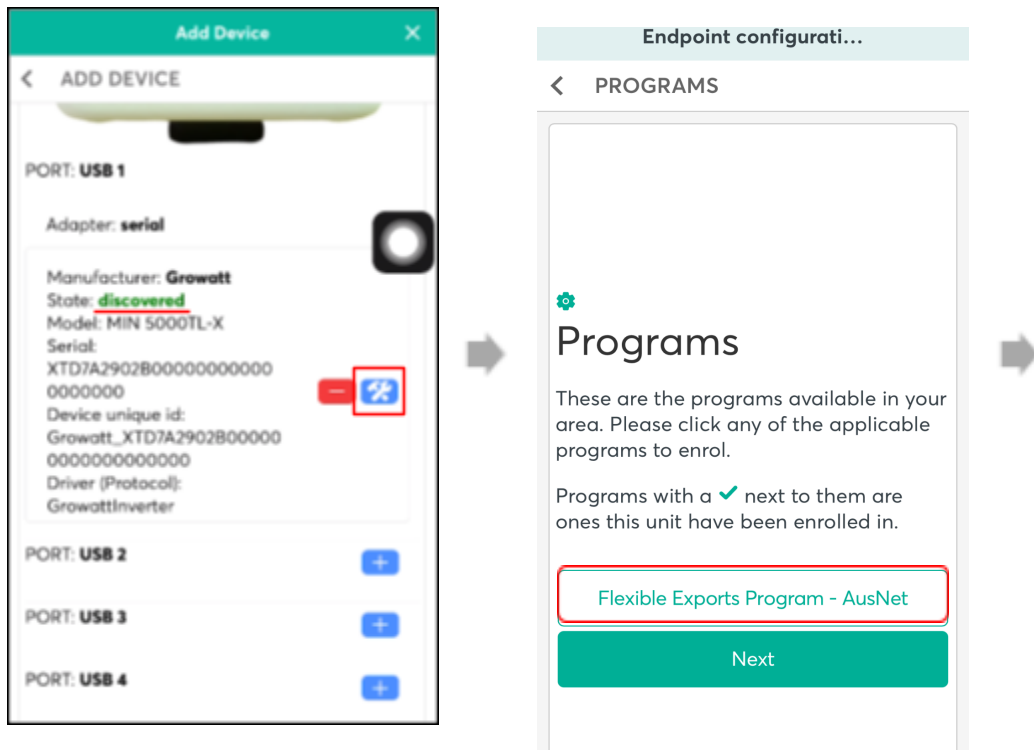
Add Device ✕

ADD DEVICE

PORT: USB 1

Adapter: serial

Manufacturer: Growatt
State: discovered
Model: MIN 5000TL-X
Serial: XTD7A2902B000000000000000000
Device unique id: Growatt_XTD7A2902B00000000000000000
Driver (Protocol): GrowattInverter

PORT: USB 2

PORT: USB 3

PORT: USB 4

Endpoint configurati...

PROGRAMS

Programs

These are the programs available in your area. Please click any of the applicable programs to enrol.

Programs with a ✔ next to them are ones this unit have been enrolled in.

Flexible Exports Program - AusNet

Next